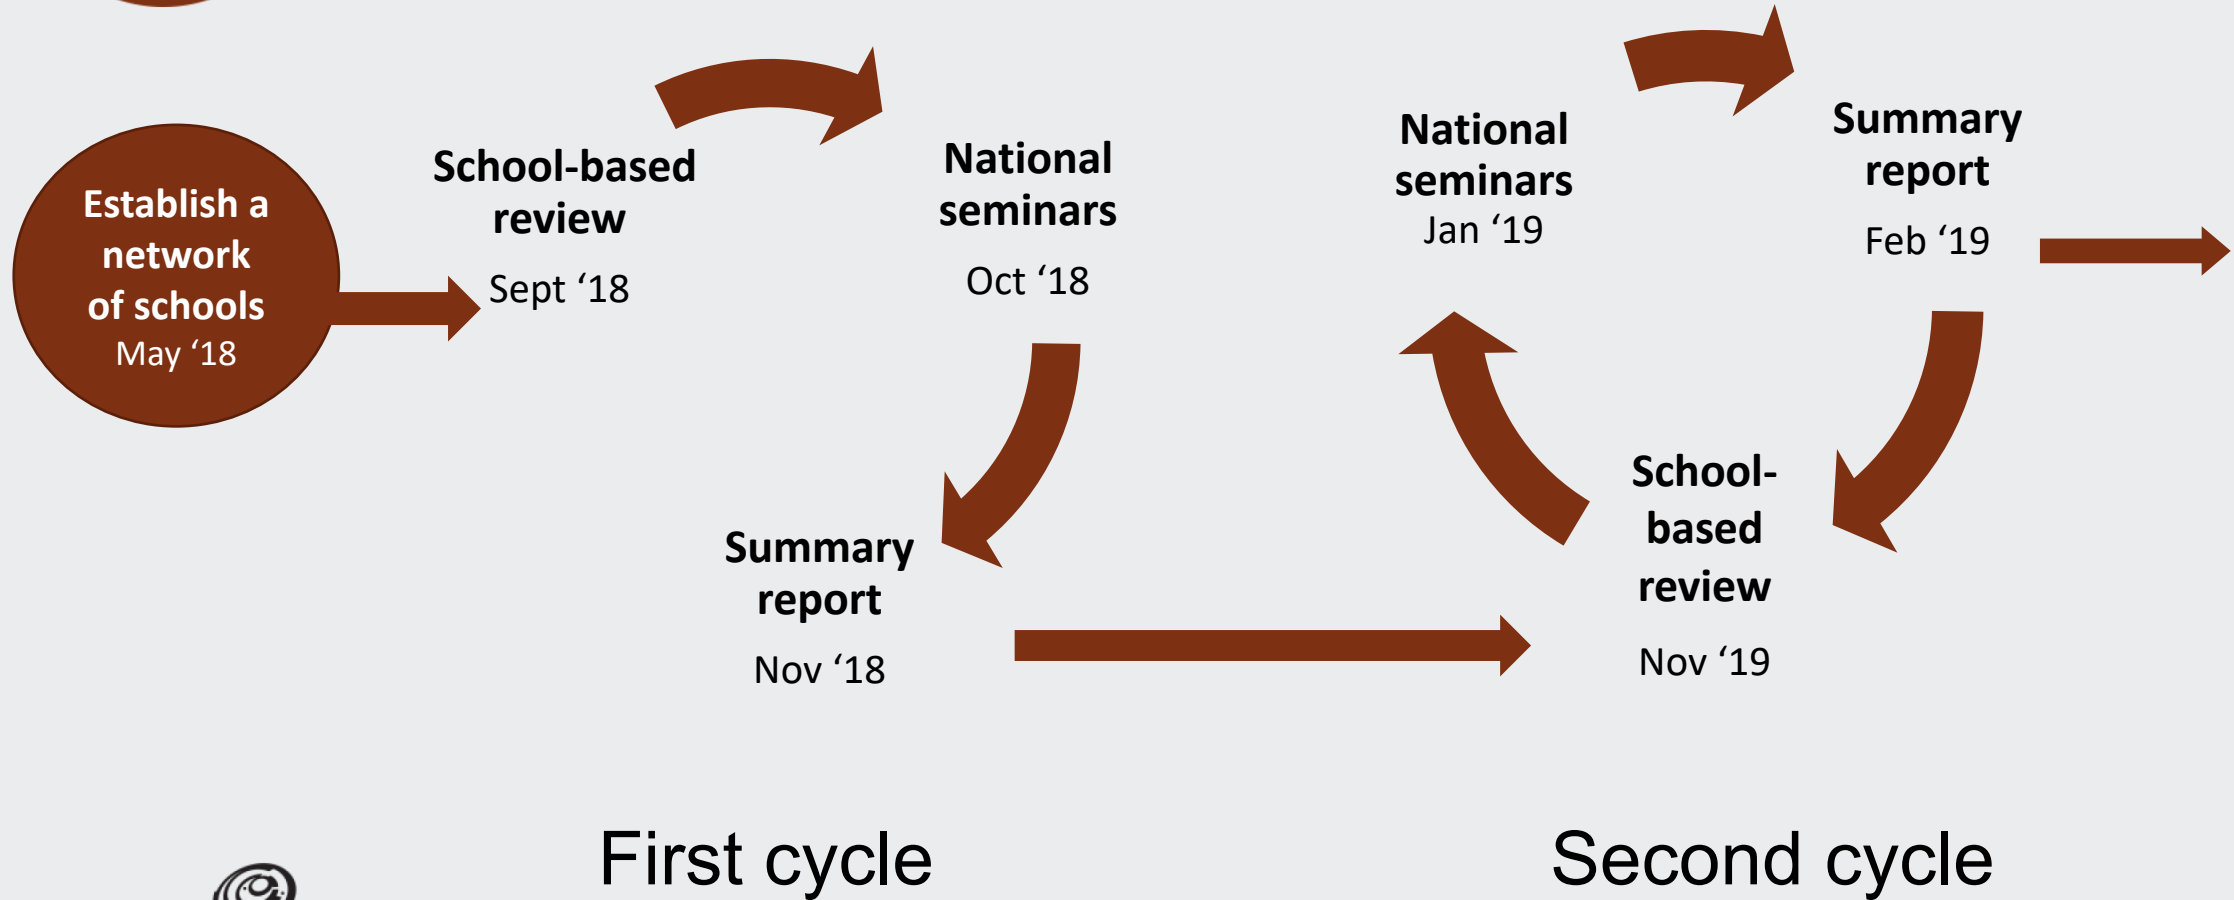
Establish a network of schools
May ‘18

School-based review
Sept ‘18

National seminars
Oct ‘18

Summary report
Nov ‘18

School-based review
Nov ‘19

National seminars
Jan ‘19

Summary report
Feb ‘19

First cycle

Second cycle